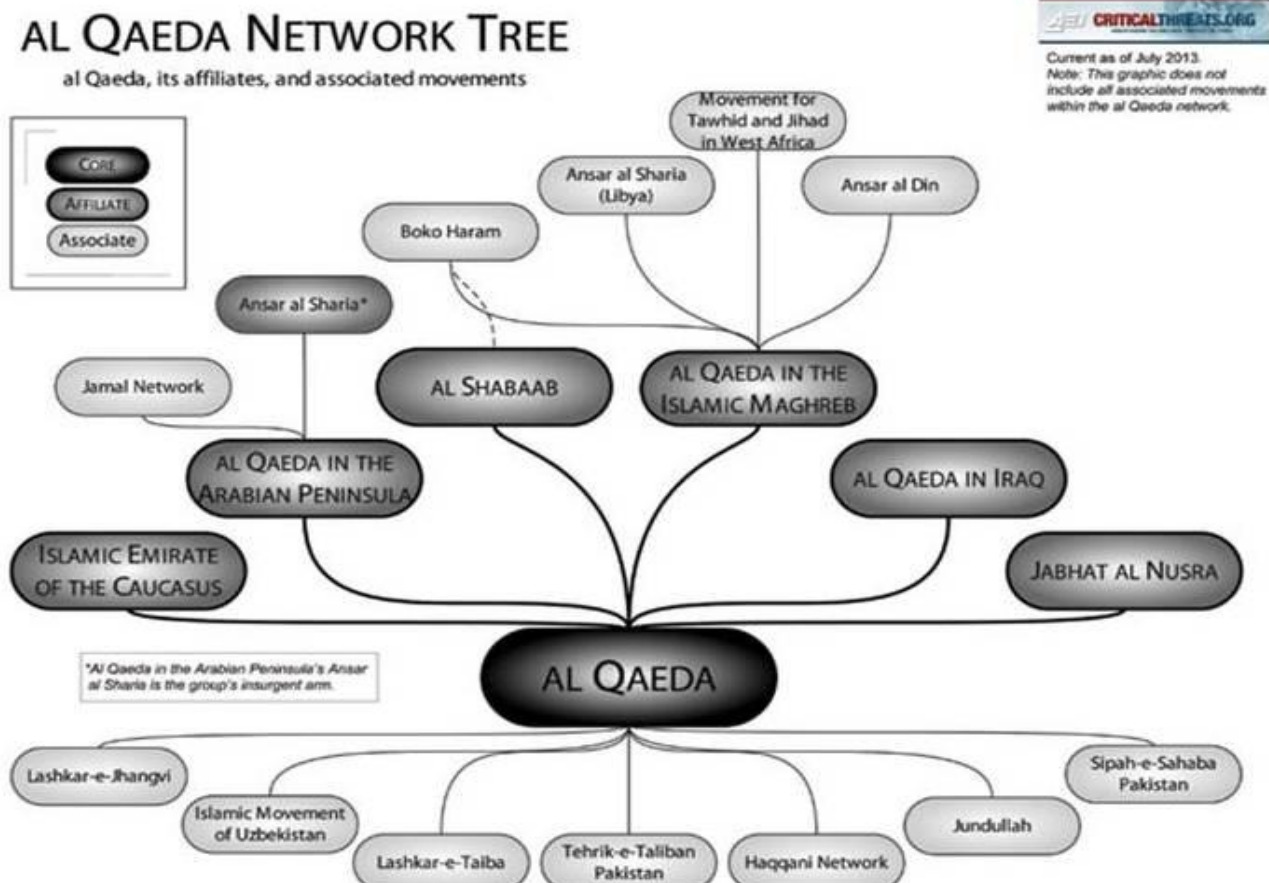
AL QAEDA NETWORK TREE

al Qaeda, its affiliates, and associated movements

AEI CRITICALTHREATS.ORG

Current as of July 2013.
Note: This graphic does not include all associated movements within the al Qaeda network.

CORE
AFFILIATE
Associate

Movement for Tawhid and Jihad in West Africa

Ansar al Sharia (Libya)

Ansar al Din

Boko Haram

Ansar al Sharia*

Jamal Network

AL SHABAAB

AL QAEDA IN THE ISLAMIC MAGHREB

AL QAEDA IN THE ARABIAN PENINSULA

AL QAEDA IN IRAQ

ISLAMIC EMIRATE OF THE CAUCASUS

JABHAT AL NUSRA

*Al Qaeda in the Arabian Peninsula's Ansar al Sharia is the group's insurgent arm.

AL QAEDA

Lashkar-e-Jhangvi

Sipah-e-Sahaba Pakistan

Islamic Movement of Uzbekistan

Jundullah

Lashkar-e-Taiba

Tehrik-e-Taliban Pakistan

Haqqani Network